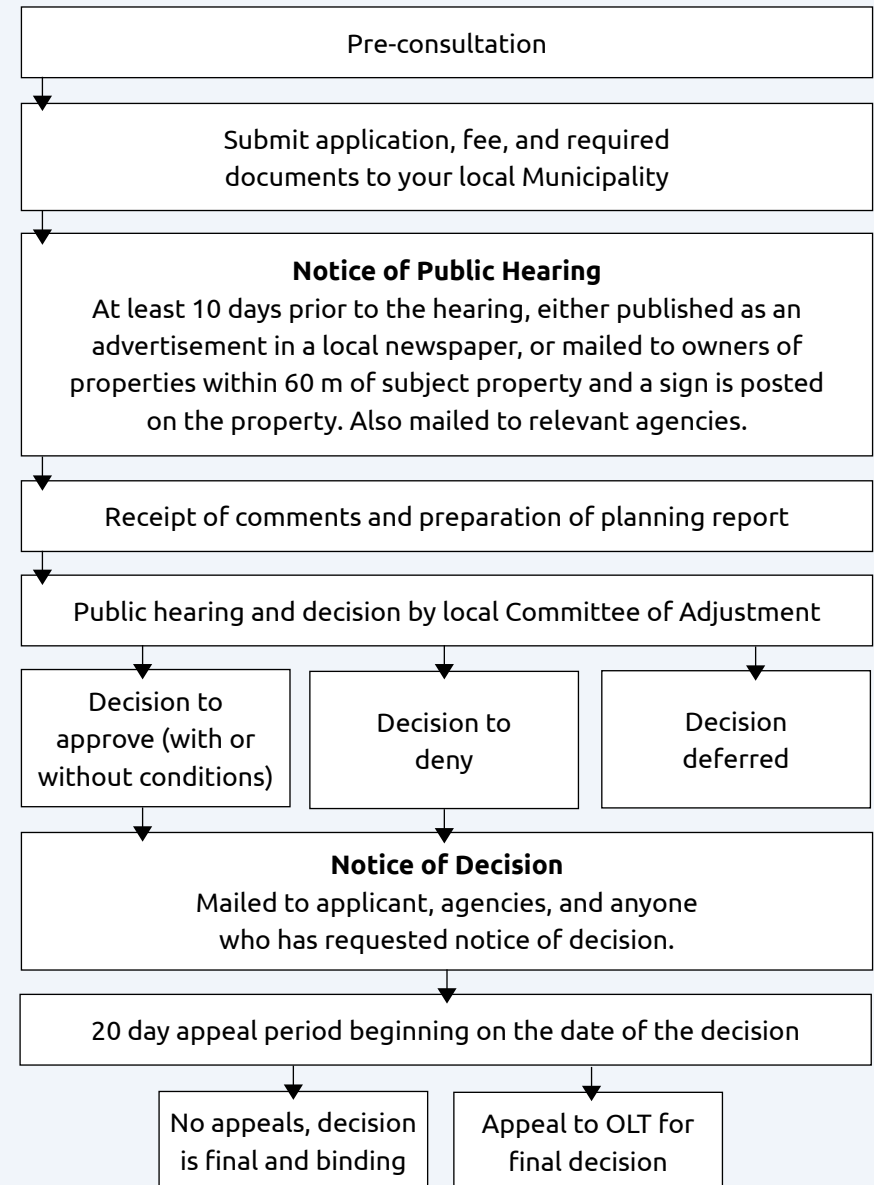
Pre-consultation

Submit application, fee, and required documents to your local Municipality

**Notice of Public Hearing**
At least 10 days prior to the hearing, either published as an advertisement in a local newspaper, or mailed to owners of properties within 60 m of subject property and a sign is posted on the property. Also mailed to relevant agencies.

Receipt of comments and preparation of planning report

Public hearing and decision by local Committee of Adjustment

Decision to approve (with or without conditions)

Decision to deny

Decision deferred

**Notice of Decision**
Mailed to applicant, agencies, and anyone who has requested notice of decision.

20 day appeal period beginning on the date of the decision

No appeals, decision is final and binding

Appeal to OLT for final decision